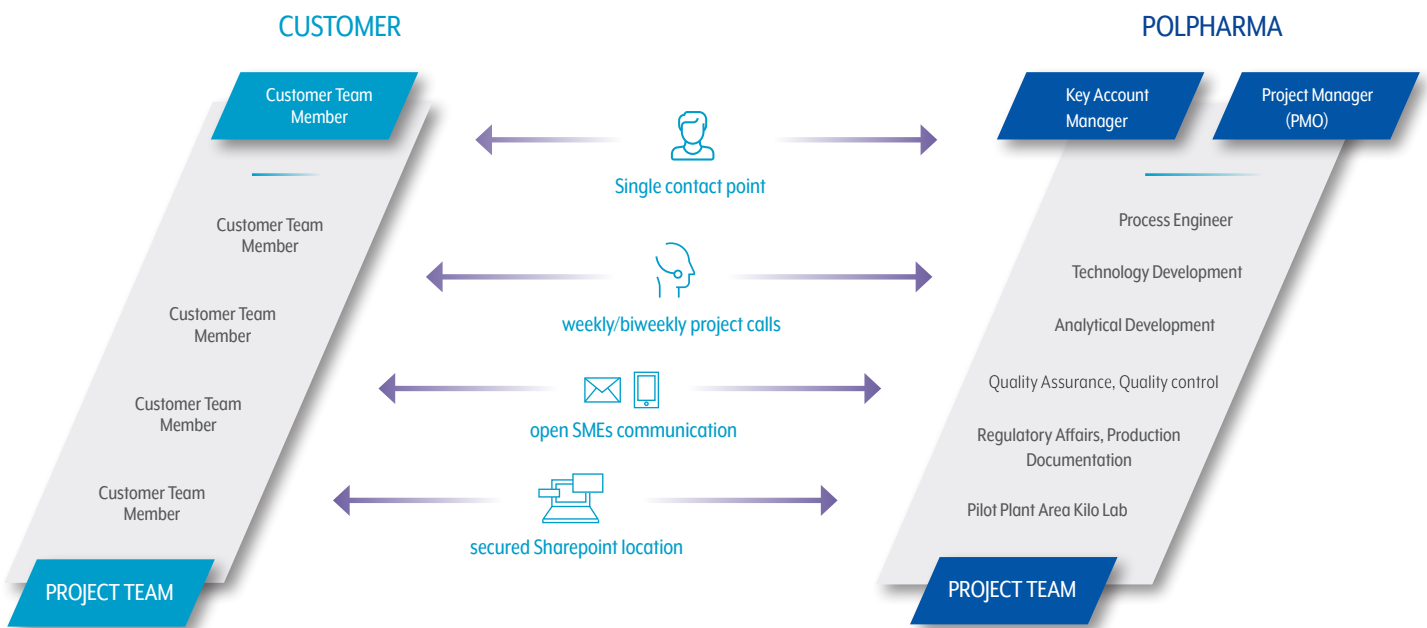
CUSTOMER

POLPHARMA

Customer Team Member

Customer Team Member

Customer Team Member

Customer Team Member

Customer Team Member

PROJECT TEAM

Single contact point

weekly/biweekly project calls

open SMEs communication

secured Sharepoint location

Key Account Manager

Project Manager (PMO)

Process Engineer

Technology Development

Analytical Development

Quality Assurance, Quality control

Regulatory Affairs, Production Documentation

Pilot Plant Area Kilo Lab

PROJECT TEAM